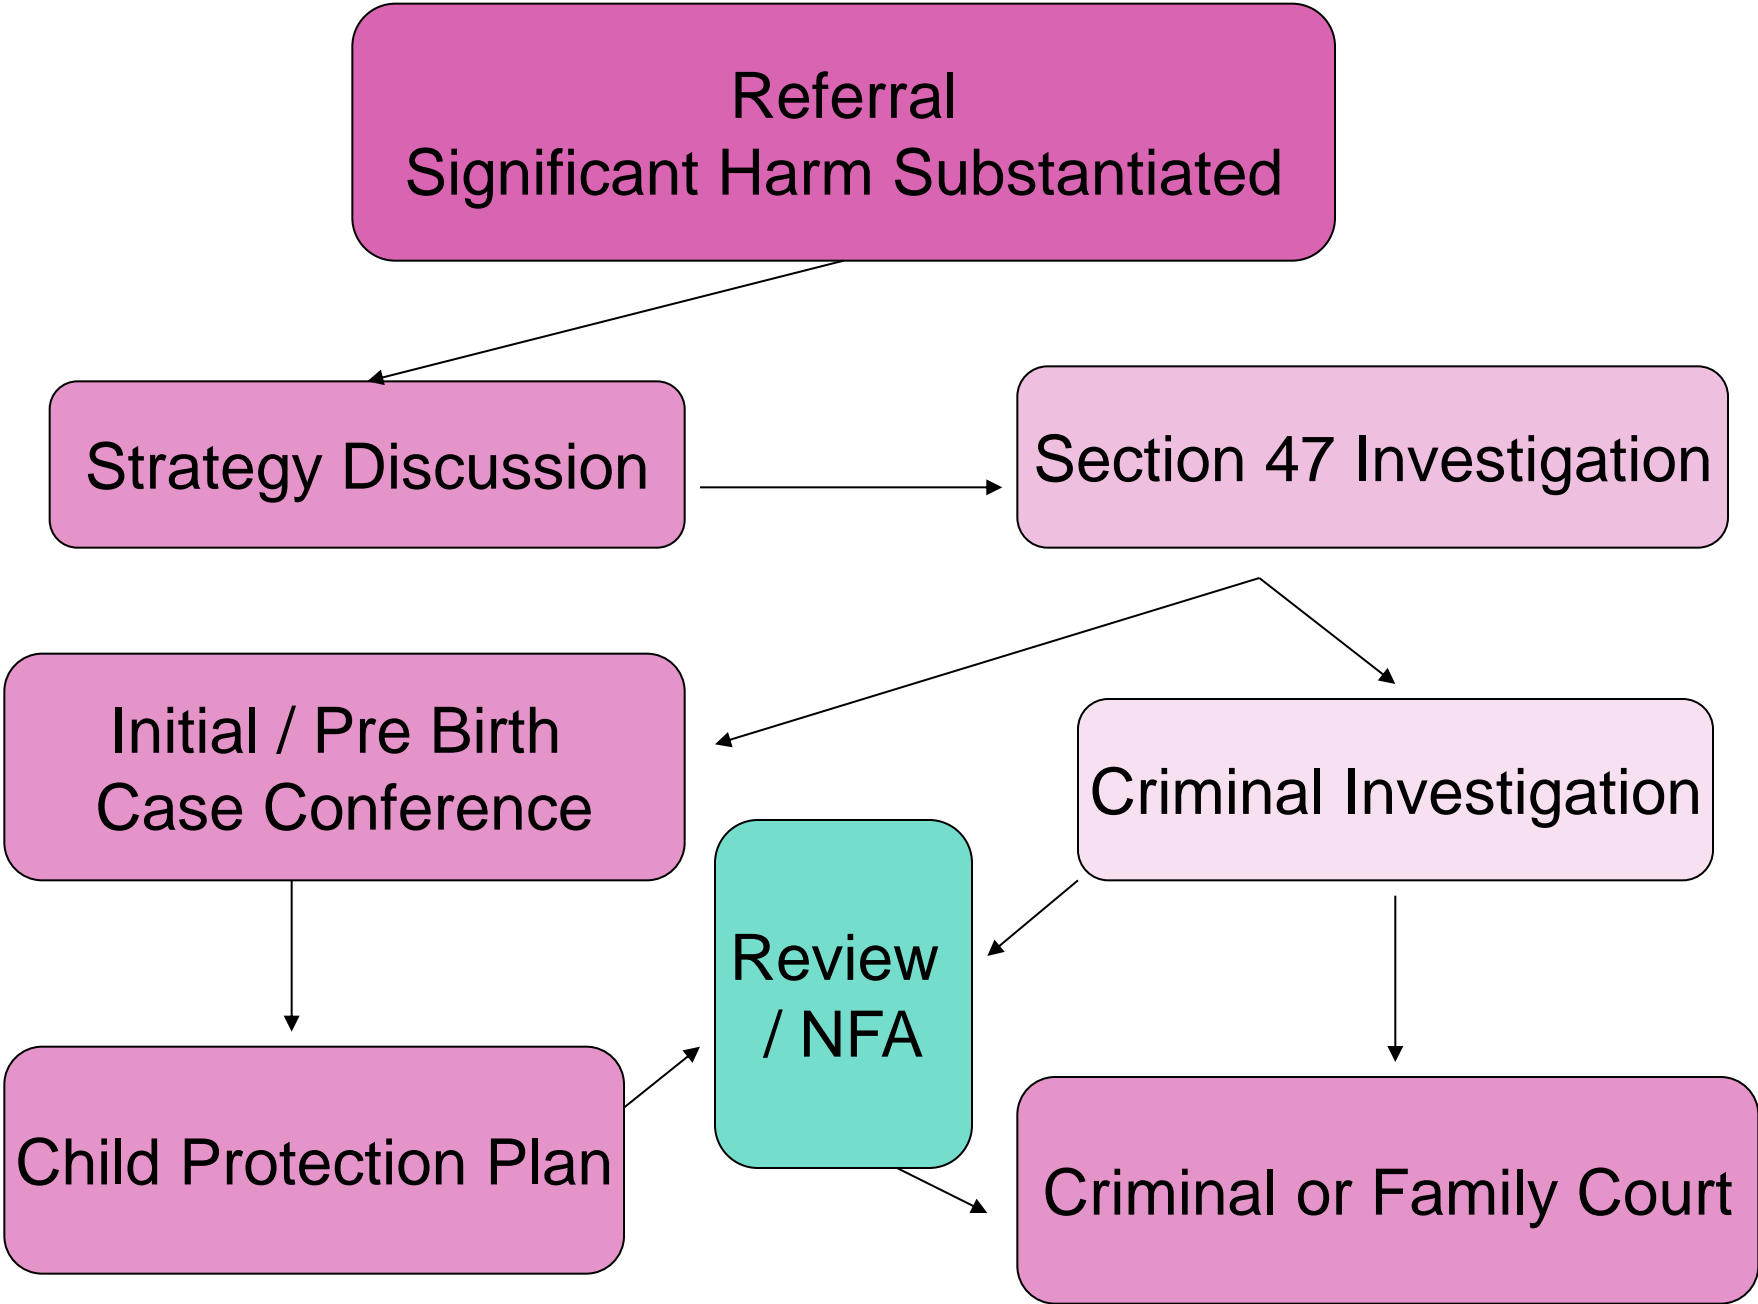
Referral
Significant Harm Substantiated

Strategy Discussion

Section 47 Investigation

Initial / Pre Birth
Case Conference

Criminal Investigation

Review / NFA

Child Protection Plan

Criminal or Family Court